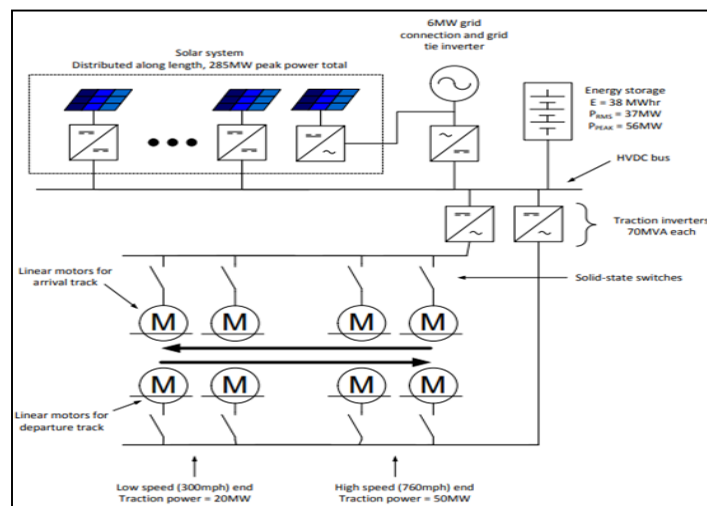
Solar system
Distributed along length, 285MW peak power total

6MW grid connection and grid tie inverter

Energy storage
E = 38 MWhr
$P_{RMS}$ = 37MW
$P_{PEAK}$ = 56MW

HVDC bus

Traction inverters
70MVA each

Linear motors for arrival track

Solid-state switches

M M M M

M M M M

Linear motors for departure track

Low speed (300mph) end
Traction power = 20MW

High speed (760mph) end
Traction power = 50MW